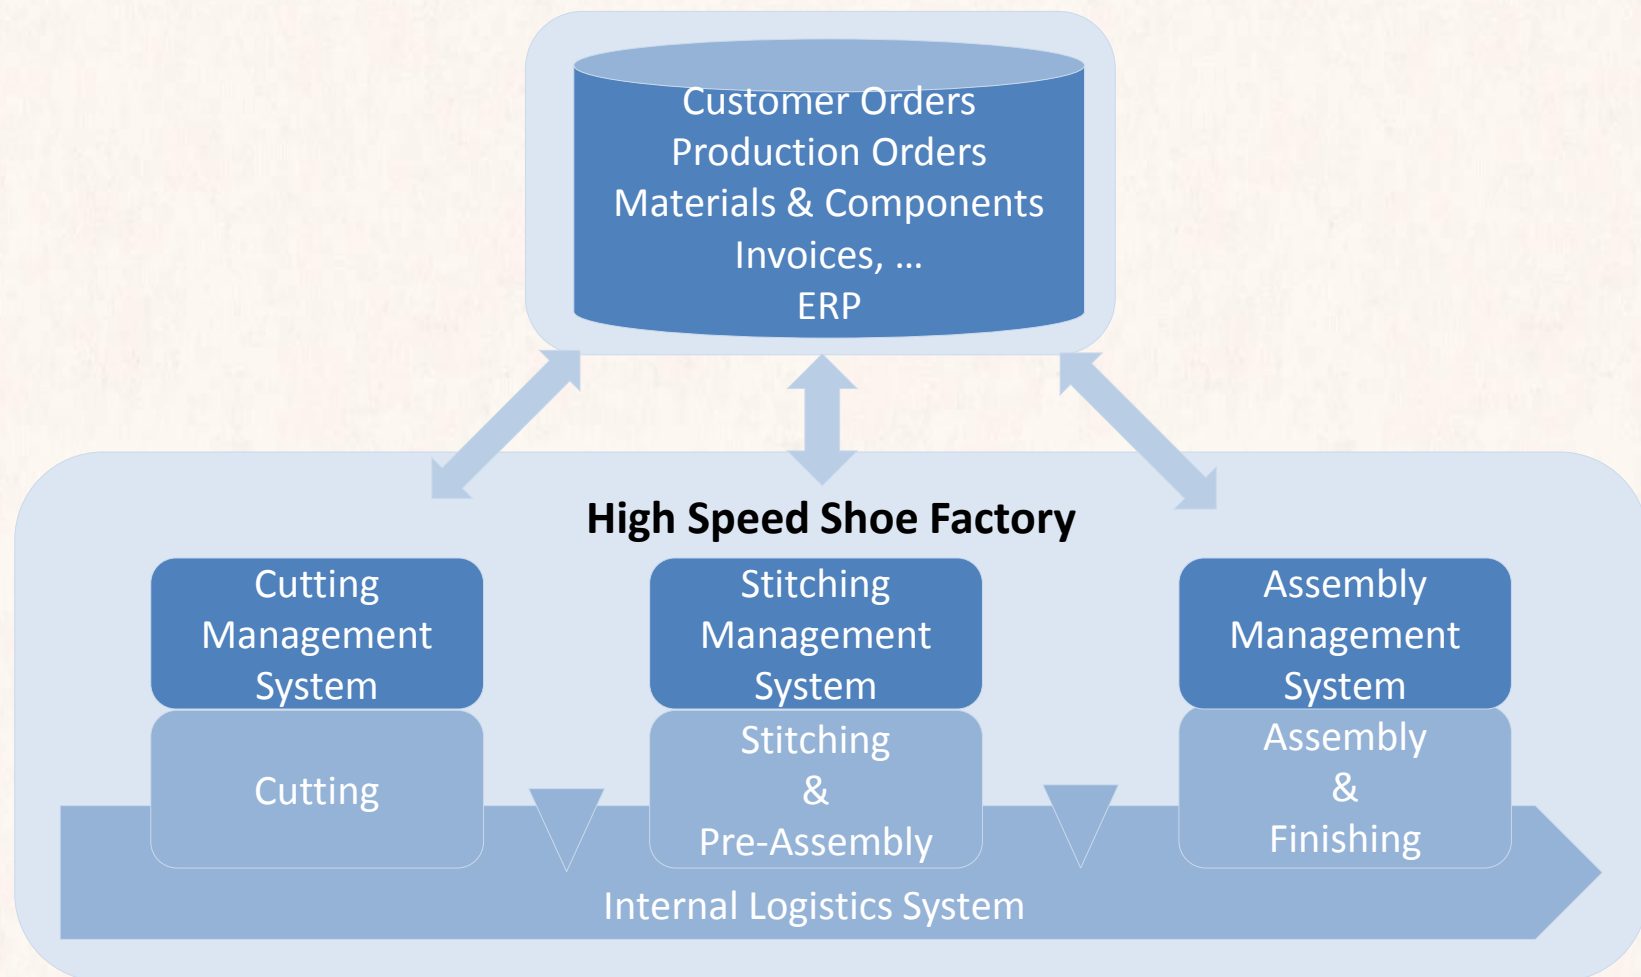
Customer Orders
Production Orders
Materials & Components
Invoices, ...
ERP

High Speed Shoe Factory

Cutting Management System

Cutting

Stitching Management System

Stitching & Pre-Assembly

Assembly Management System

Assembly & Finishing

Internal Logistics System